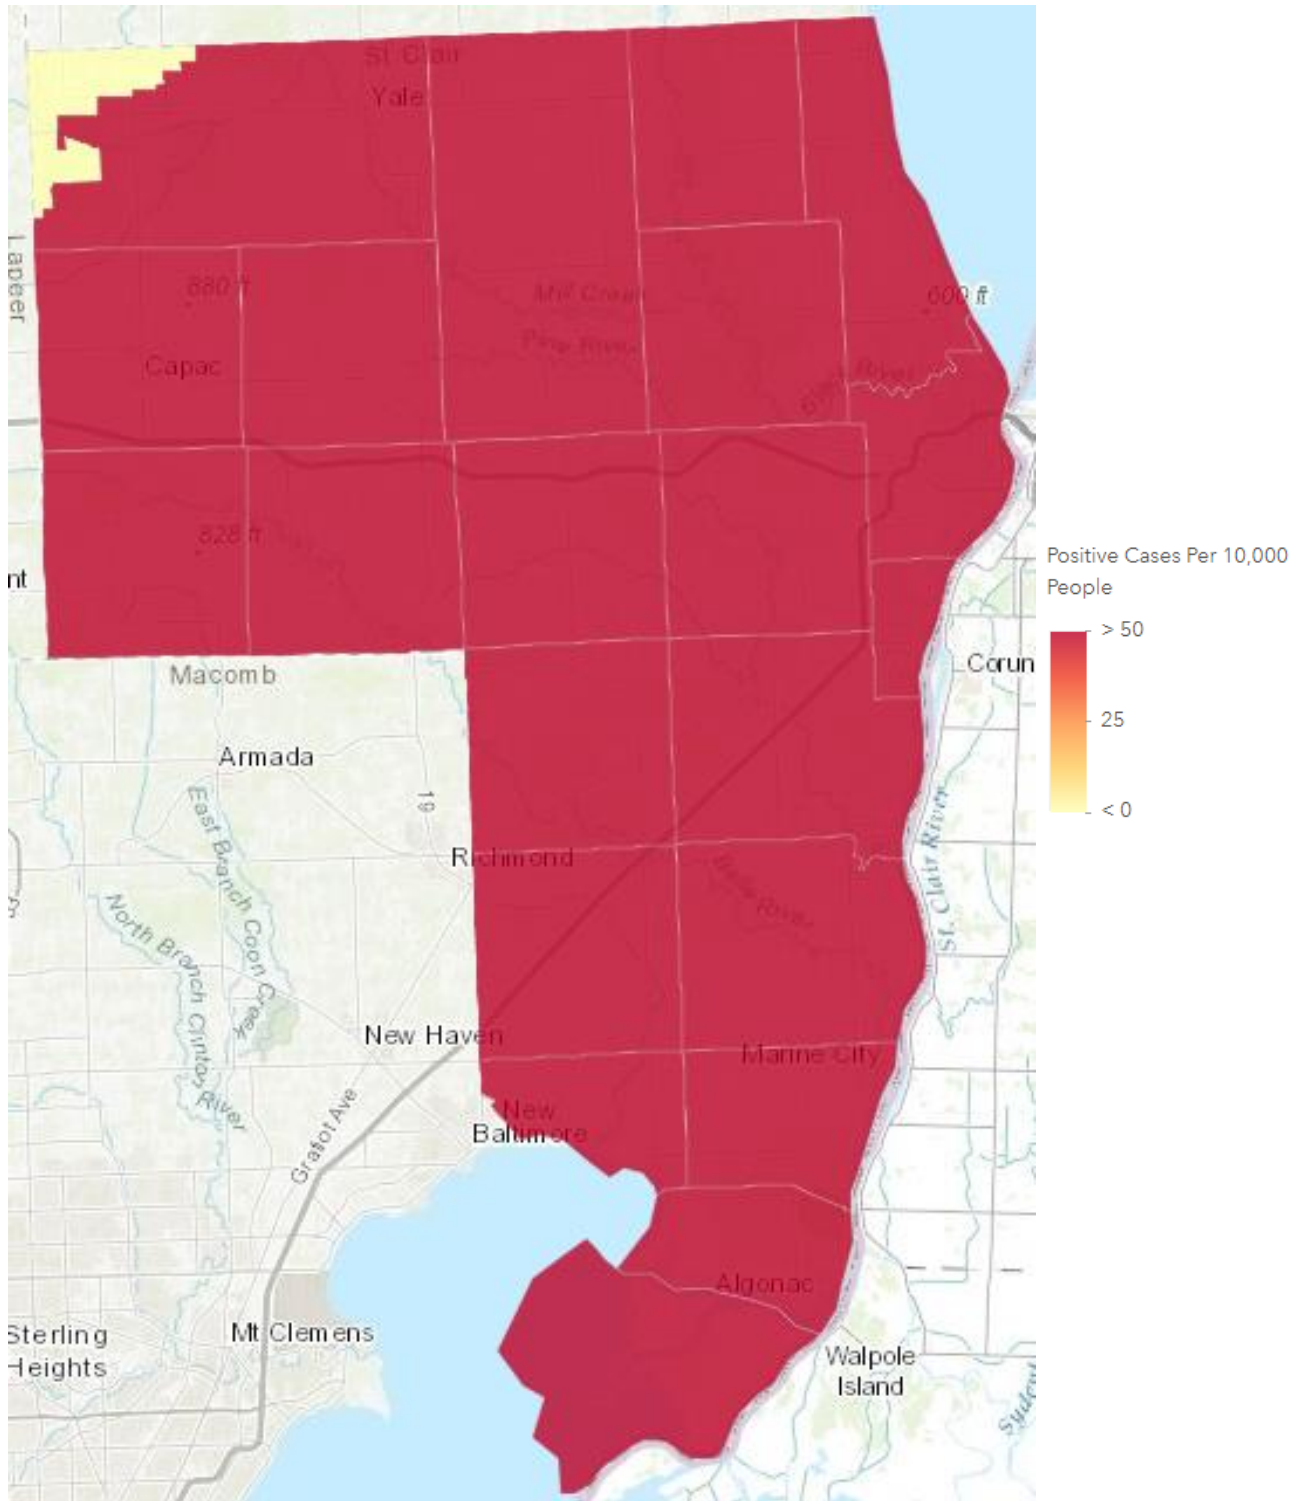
St Clair
Yale
Lapeer
880 ft
Mill Creek
Pine River
600 ft
Capac
Belle River
828 ft
nt
Positive Cases Per 10,000 People
> 50
25
< 0
Corun
Macomb
Armada
East Branch Coon Creek
19
North Branch Clinton River
Richmond
Belle River
St. Clair River
New Haven
Marine City
Gratiot Ave
New Baltimore
Algonac
Sterling Heights
Mt Clemens
Walpole Island
Sydenham